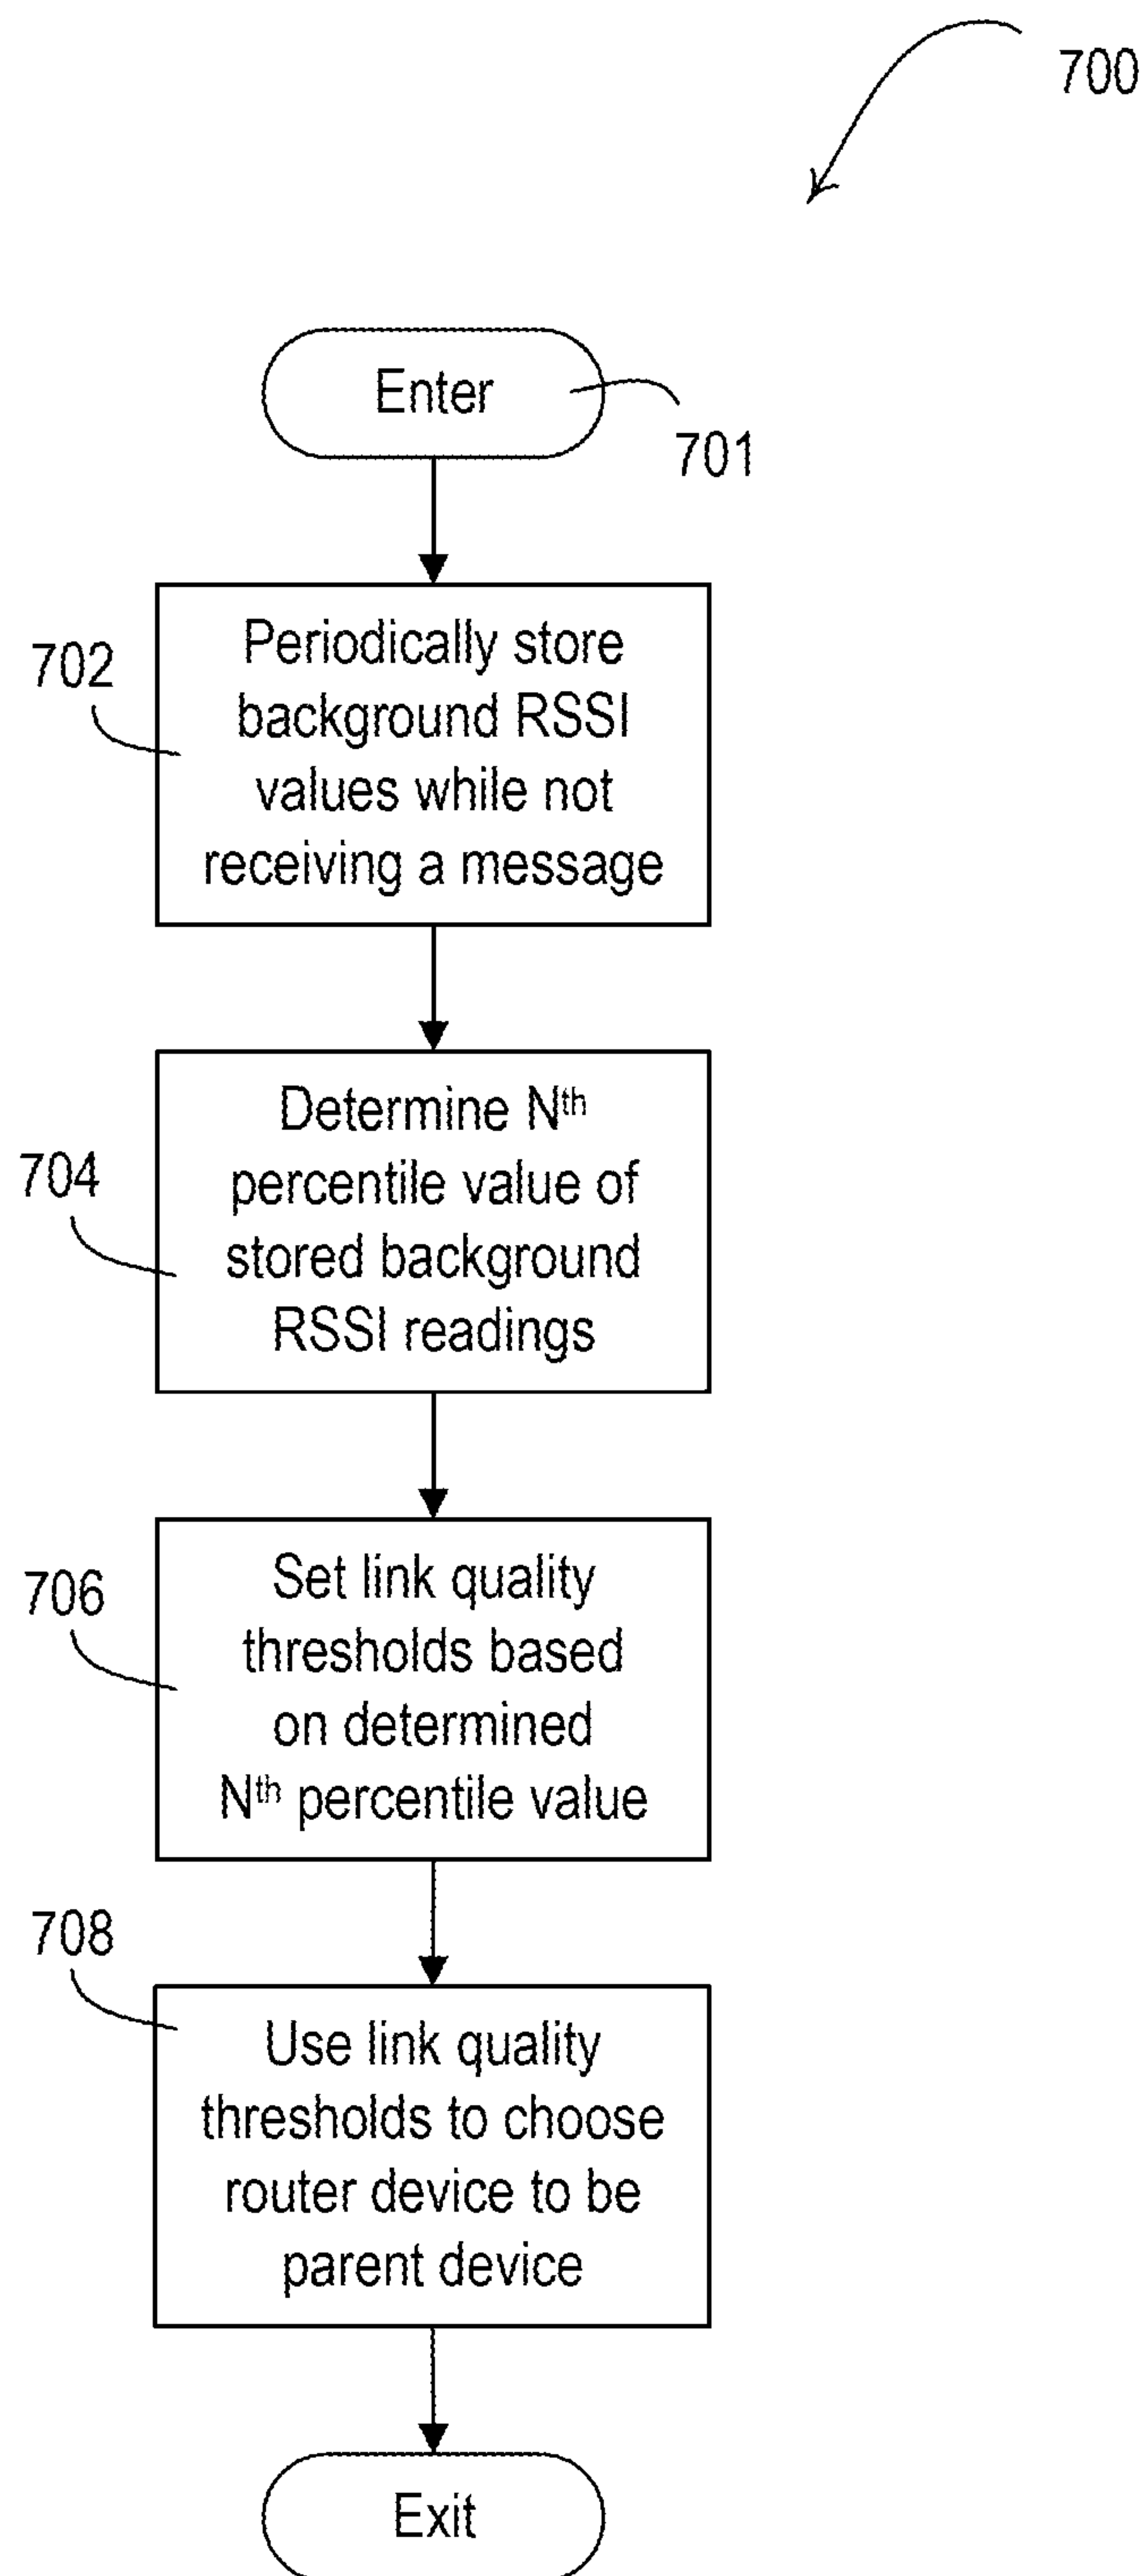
700

Enter

701

702

Periodically store background RSSI values while not receiving a message

704

Determine N$^{th}$ percentile value of stored background RSSI readings

706

Set link quality thresholds based on determined N$^{th}$ percentile value

708

Use link quality thresholds to choose router device to be parent device

Exit